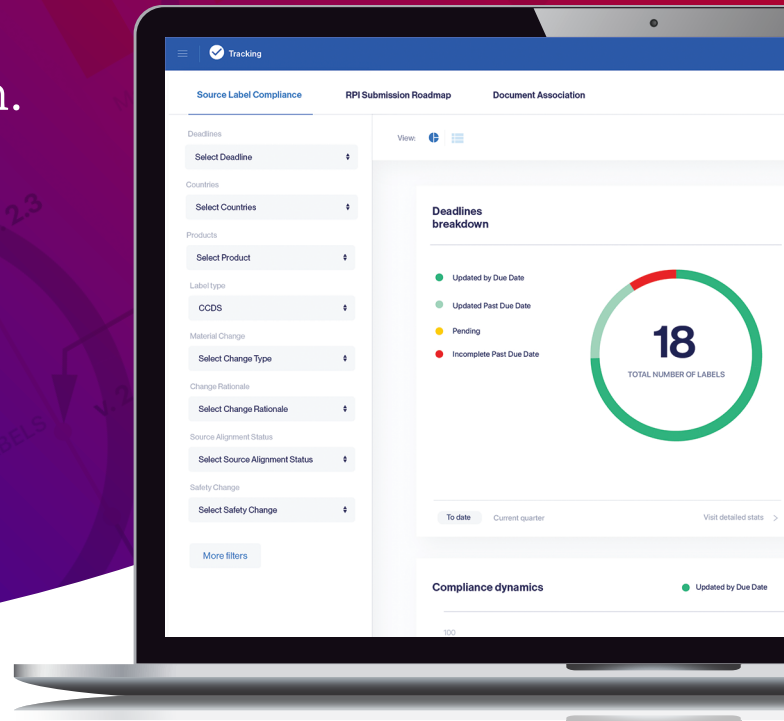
n.

Tracking

Source Label Compliance
RPI Submission Roadmap
Document Association

Deadlines
Select Deadline
Countries
Select Countries
Products
Select Product
Label type
CCDS
Material Change
Select Change Type
Change Rationale
Select Change Rationale
Source Alignment Status
Select Source Alignment Status
Safety Change
Select Safety Change
More filters

View:

Deadlines breakdown

Updated by Due Date
Updated Past Due Date
Pending
Incomplete Past Due Date

18
TOTAL NUMBER OF LABELS

To date
Current quarter
Visit detailed stats >

Compliance dynamics
Updated by Due Date
100